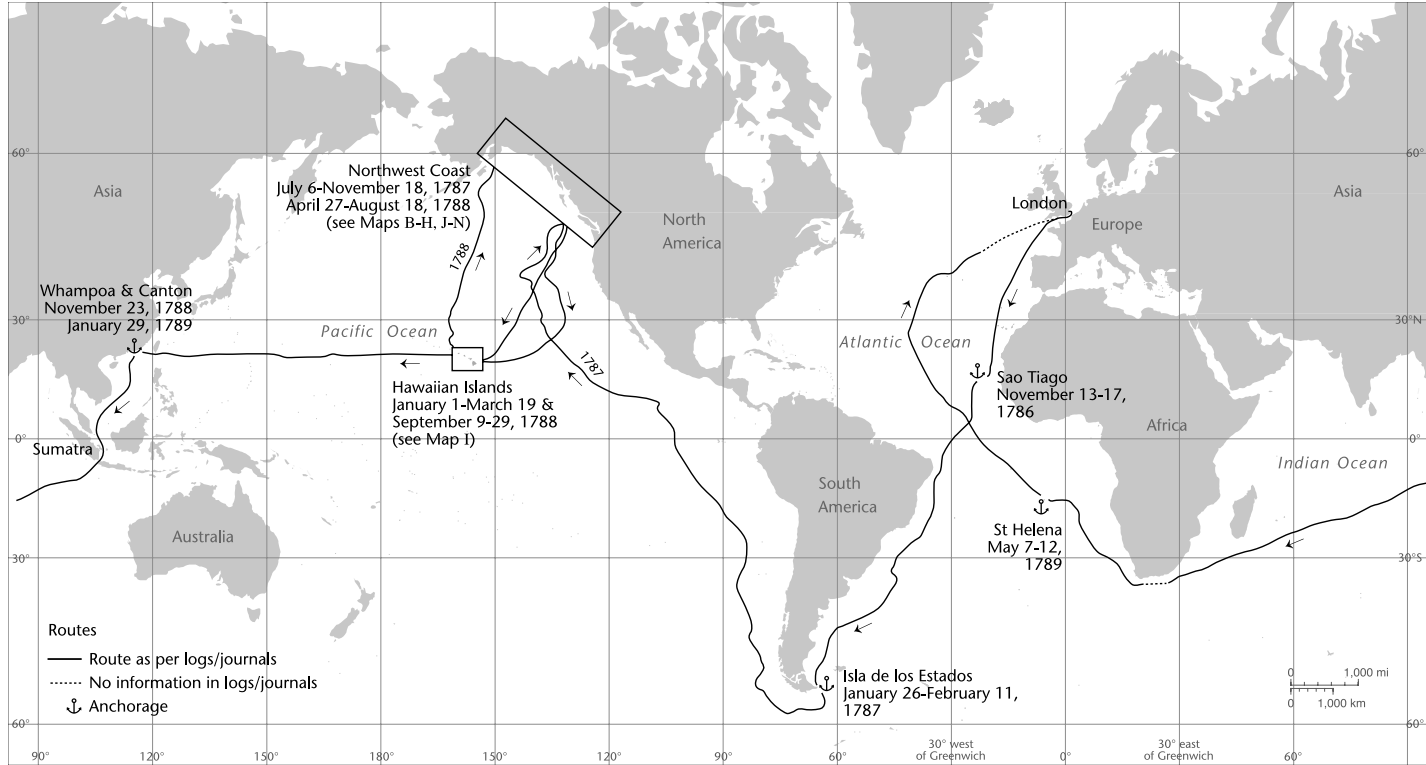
60°

Asia

Northwest Coast
July 6-November 18, 1787
April 27-August 18, 1788
(see Maps B-H, J-N)

1788

North America

London

Europe

Asia

60°

Whampoa & Canton
November 23, 1788
January 29, 1789

30°

Pacific Ocean

1787

Atlantic Ocean

30°N

Hawaiian Islands
January 1-March 19 &
September 9-29, 1788
(see Map I)

Sao Tiago
November 13-17, 1786

Africa

0°

Sumatra

0°

South America

Indian Ocean

Australia

St Helena
May 7-12, 1789

30°

30°S

Routes
Route as per logs/journals
No information in logs/journals
Anchorage

Isla de los Estados
January 26-February 11, 1787

0 1,000 mi
0 1,000 km

60°

60°

90° 120° 150° 180° 150° 120° 90° 60° 30° west of Greenwich 0° 30° east of Greenwich 60°